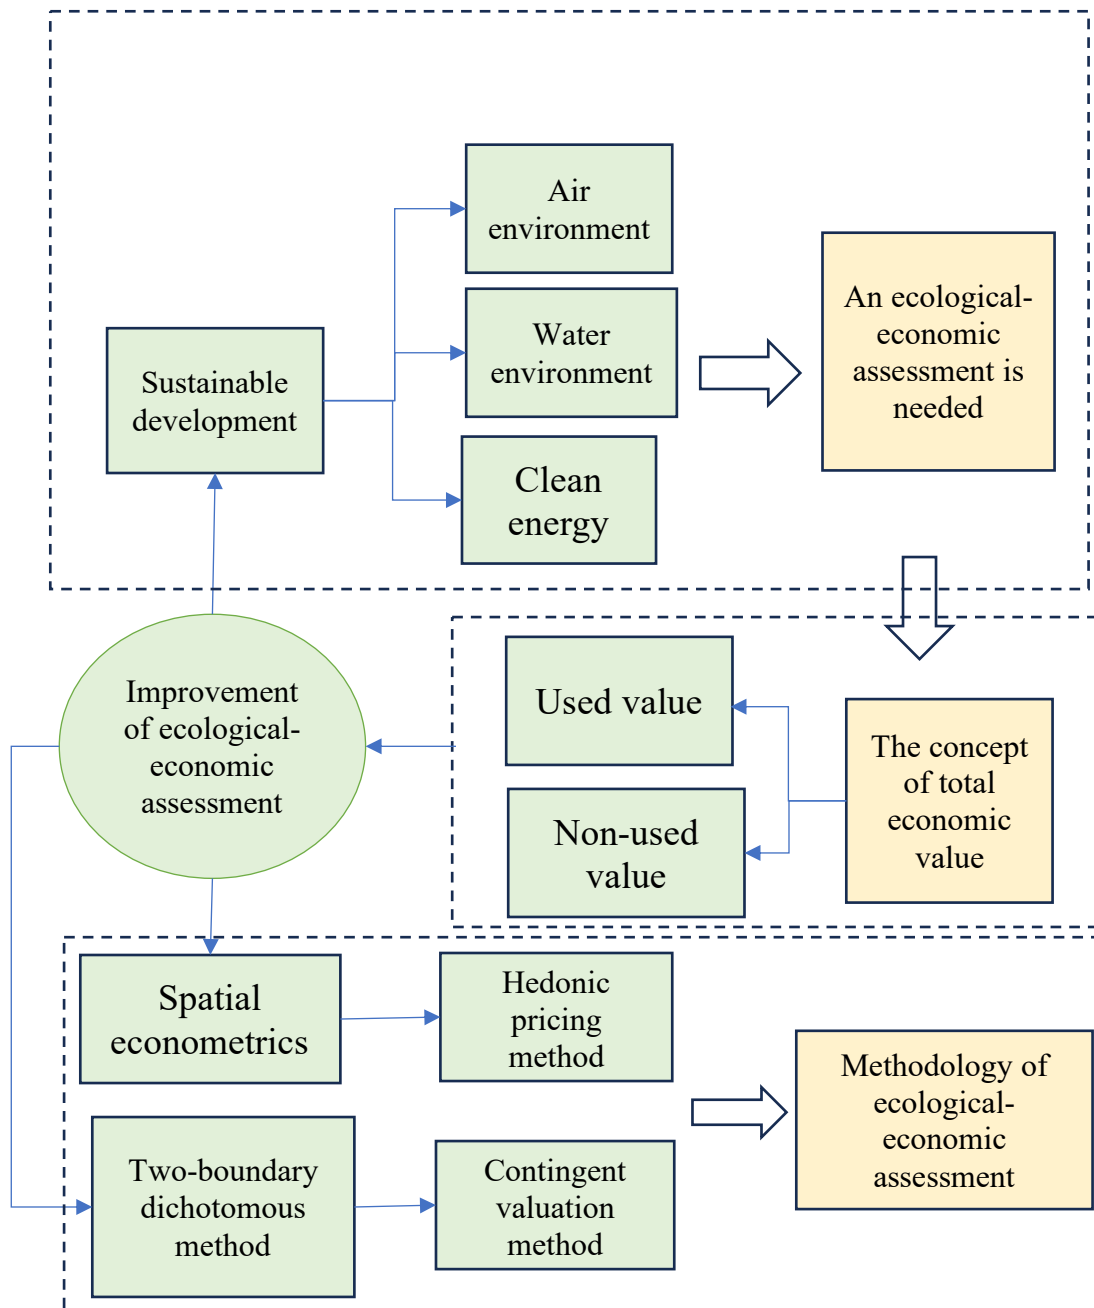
Sustainable development

Air environment

Water environment

Clean energy

An ecological-economic assessment is needed

Improvement of ecological-economic assessment

Used value

Non-used value

The concept of total economic value

Spatial econometrics

Hedonic pricing method

Two-boundary dichotomous method

Contingent valuation method

Methodology of ecological-economic assessment